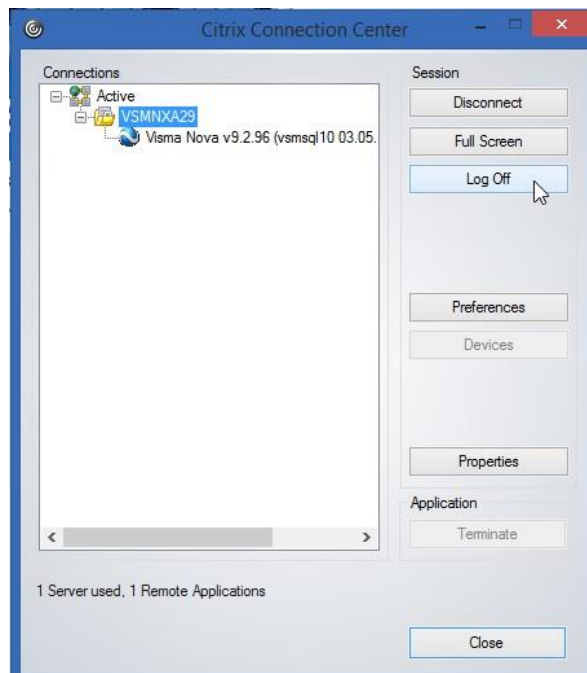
Citrix Connection Center

Connections

Active

VSMNXA29

Visma Nova v9.2.96 (vsmsql10 03.05.

Session

Disconnect

Full Screen

Log Off

Preferences

Devices

Properties

Application

Terminate

1 Server used, 1 Remote Applications

Close